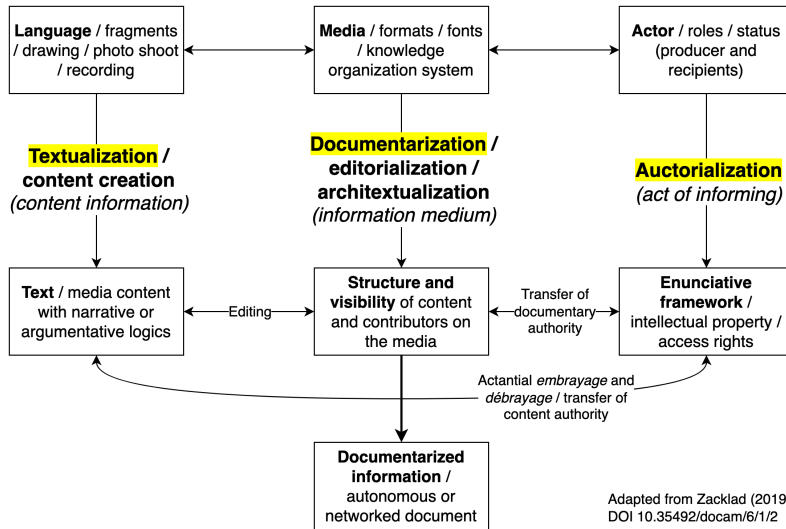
Language / fragments / drawing / photo shoot / recording

Media / formats / fonts / knowledge organization system

Actor / roles / status (producer and recipients)

Textualization / content creation (content information)

Documentarization / editorialization / architextualization (information medium)

Auctorialization (act of informing)

Text / media content with narrative or argumentative logics

Editing

Structure and visibility of content and contributors on the media

Transfer of documentary authority

Enunciative framework / intellectual property / access rights

Actantial embrayage and débrayage / transfer of content authority

Documentarized information / autonomous or networked document

Adapted from Zacklad (2019
DOI 10.35492/docam/6/1/2